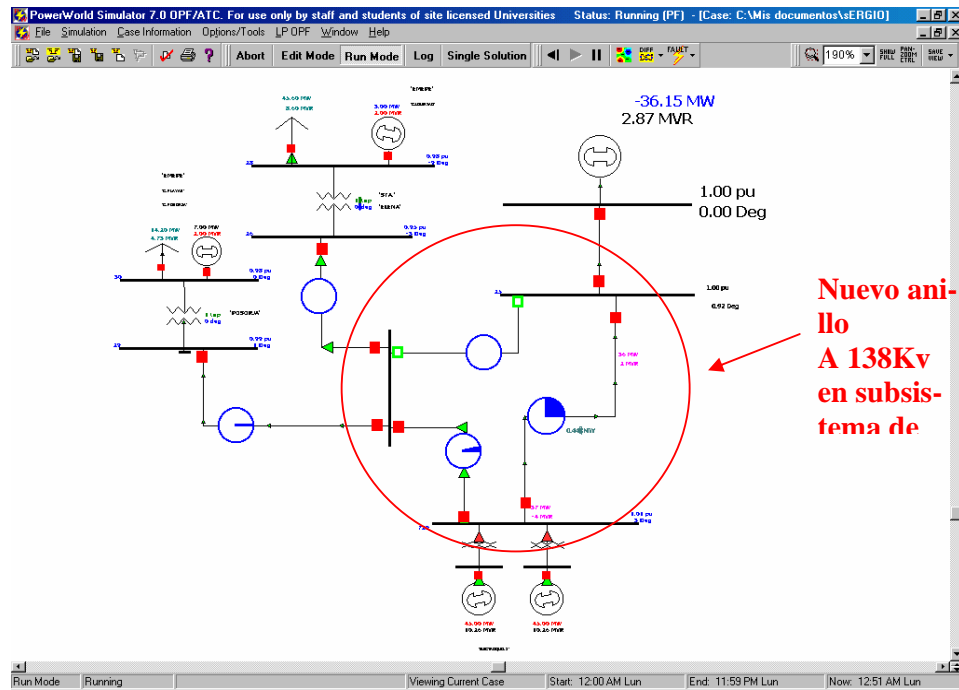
PowerWorld Simulator 7.0 OPF/ATC. For use only by staff and students of site licensed Universities Status: Running (PF) - [Case: C:\Mis documentos\sERGIO]

File Simulation Case Information Options/Tools LP OPF Window Help

Abort Edit Mode Run Mode Log Single Solution DIFF FAULT 190% SHOW FULL PAN-ZOOM CTRL SAVE VIEW

-36.15 MW
2.87 MVR

1.00 pu
0.00 Deg

1.00 pu
6.92 Deg

36 MW
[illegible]

0.44 MW

37 MW
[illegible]

1.01 pu
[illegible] Deg

43.00 MW
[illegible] MVR

3.00 MW
2.00 MVR

9.98 pu
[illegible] Deg

'STA'
'ELENA'

9.95 pu
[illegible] Deg

16.20 MW
4.73 MVR

7.00 MW
2.00 MVR

9.98 pu
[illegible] Deg

'POSORJA'

9.99 pu
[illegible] Deg

43.00 MW
89.26 MVR

43.00 MW
89.26 MVR

Nuevo anillo
A 138Kv
en subsistema de

Run Mode Running Viewing Current Case Start: 12:00 AM Lun End: 11:59 PM Lun Now: 12:51 AM Lun